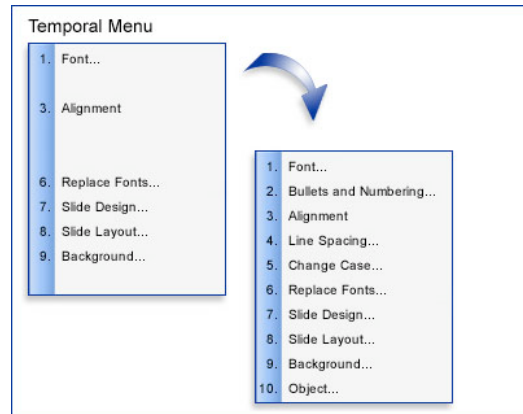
Temporal Menu

1. Font...
3. Alignment
6. Replace Fonts...
7. Slide Design...
8. Slide Layout...
9. Background...

1. Font...
2. Bullets and Numbering...
3. Alignment
4. Line Spacing...
5. Change Case...
6. Replace Fonts...
7. Slide Design...
8. Slide Layout...
9. Background...
10. Object...